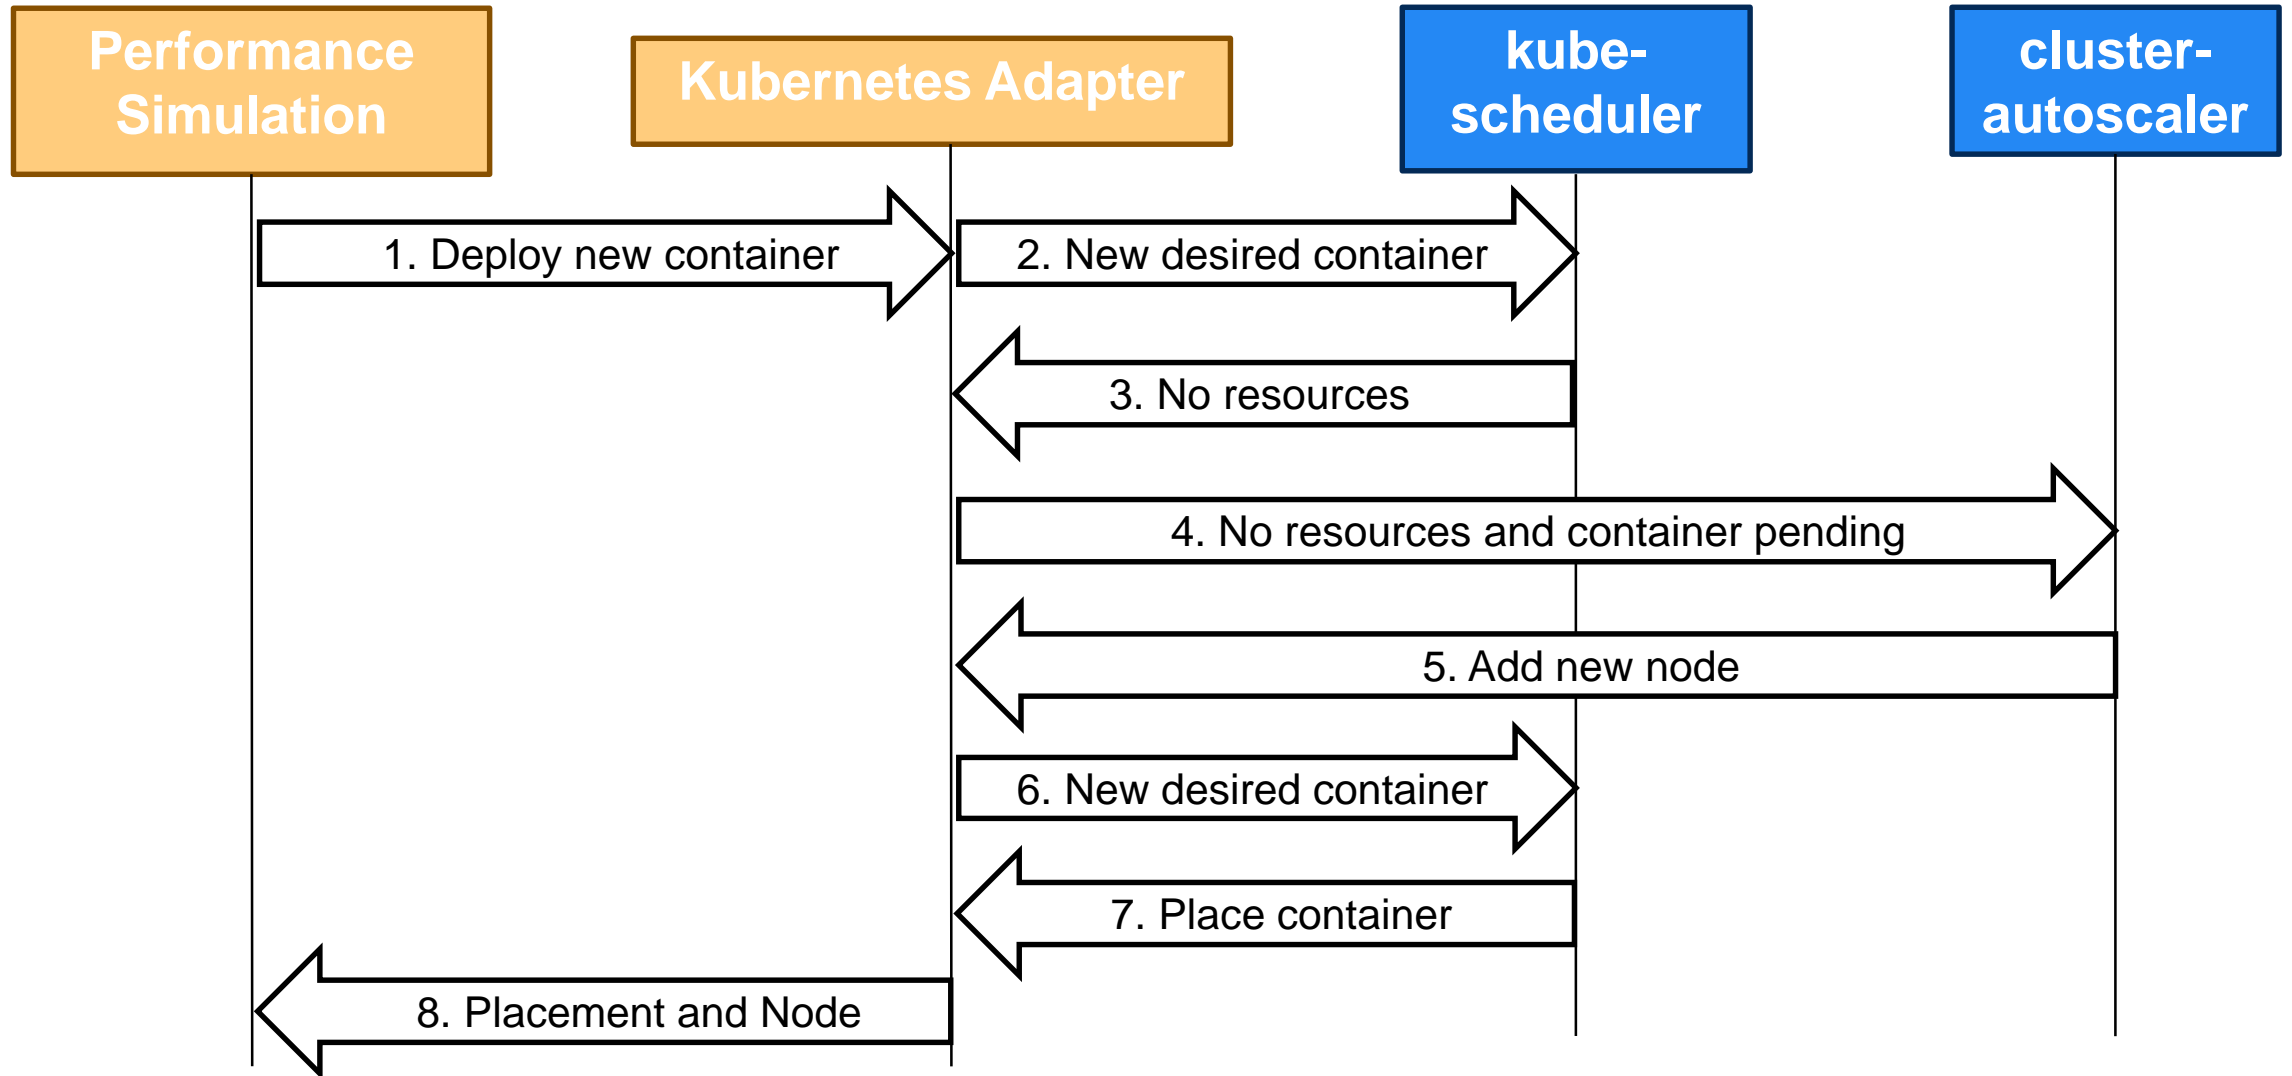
Performance Simulation

Kubernetes Adapter

kube-scheduler

cluster-autoscaler

1. Deploy new container

2. New desired container

3. No resources

4. No resources and container pending

5. Add new node

6. New desired container

7. Place container

8. Placement and Node